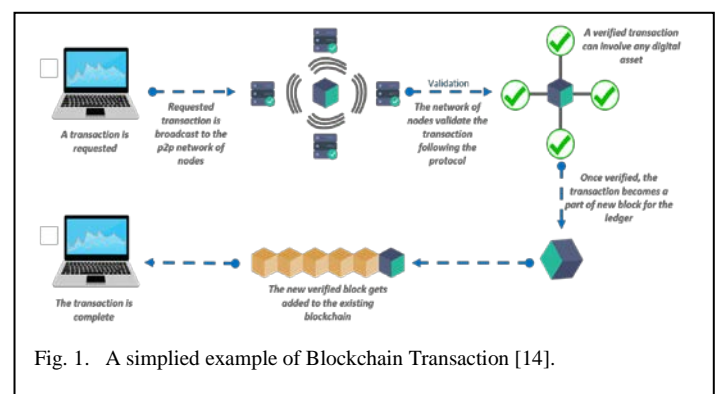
A transaction is requested

Requested transaction is broadcast to the p2p network of nodes

Validation

The network of nodes validate the transaction following the protocol

A verified transaction can involve any digital asset

Once verified, the transaction becomes a part of new block for the ledger

The new verified block gets added to the existing blockchain

The transaction is complete

Fig. 1. A simplied example of Blockchain Transaction [14].